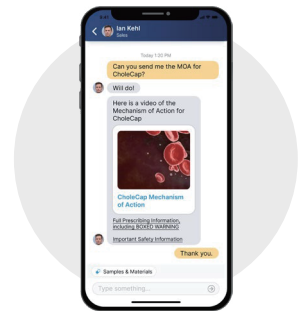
9:41

Ian Kehl
Sales

Today 1:30 PM

Can you send me the MOA for CholeCap?

Will do!

Here is a video of the Mechanism of Action for CholeCap

CholeCap Mechanism of Action

Full Prescribing Information, including BOXED WARNING

Important Safety Information

Thank you.

Samples & Materials

Type something...